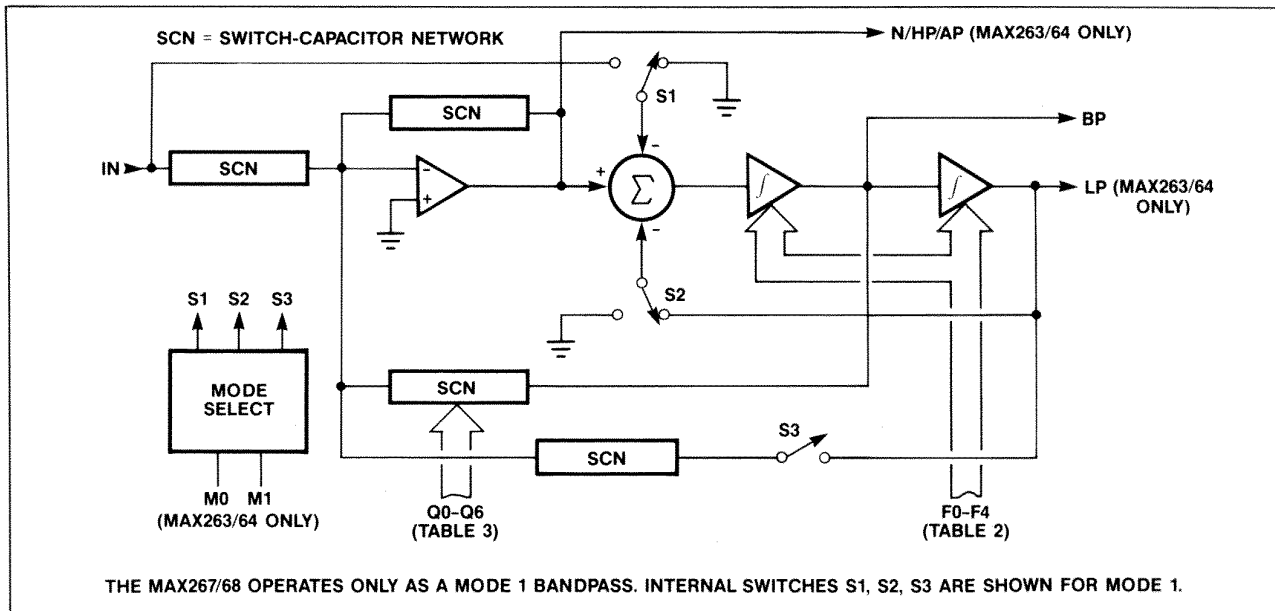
SCN = SWITCH-CAPACITOR NETWORK

N/HP/AP (MAX263/64 ONLY)

S1

SCN

BP

IN

SCN

+

$\Sigma$

-

-

+

-

$\int$

$\int$

LP (MAX263/64 ONLY)

S1 S2 S3

S2

MODE SELECT

SCN

S3

SCN

M0 M1 (MAX263/64 ONLY)

Q0–Q6 (TABLE 3)

F0–F4 (TABLE 2)

THE MAX267/68 OPERATES ONLY AS A MODE 1 BANDPASS. INTERNAL SWITCHES S1, S2, S3 ARE SHOWN FOR MODE 1.